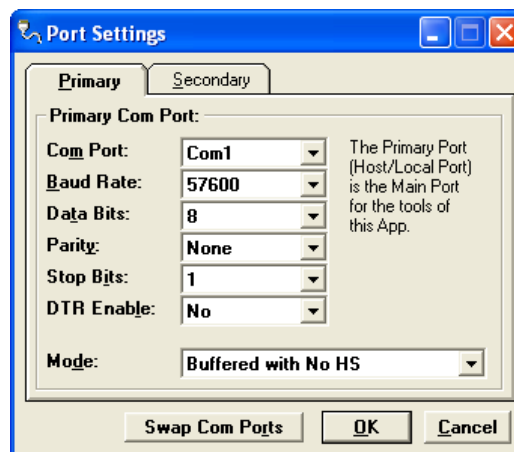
Port Settings

Primary | Secondary

Primary Com Port:

Com Port: Com1

Baud Rate: 57600

Data Bits: 8

Parity: None

Stop Bits: 1

DTR Enable: No

The Primary Port (Host/Local Port) is the Main Port for the tools of this App.

Mode: Buffered with No HS

Swap Com Ports | OK | Cancel